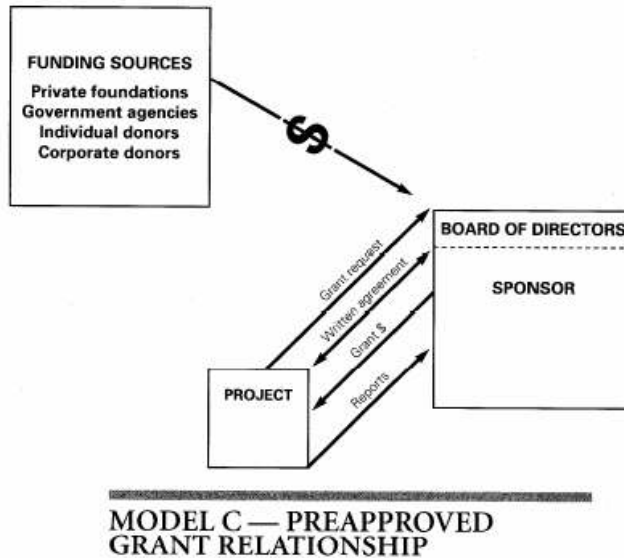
FUNDING SOURCES
Private foundations
Government agencies
Individual donors
Corporate donors

$

BOARD OF DIRECTORS

SPONSOR

Grant request

Written agreement

Grant $

Reports

PROJECT

MODEL C — PREAPPROVED GRANT RELATIONSHIP